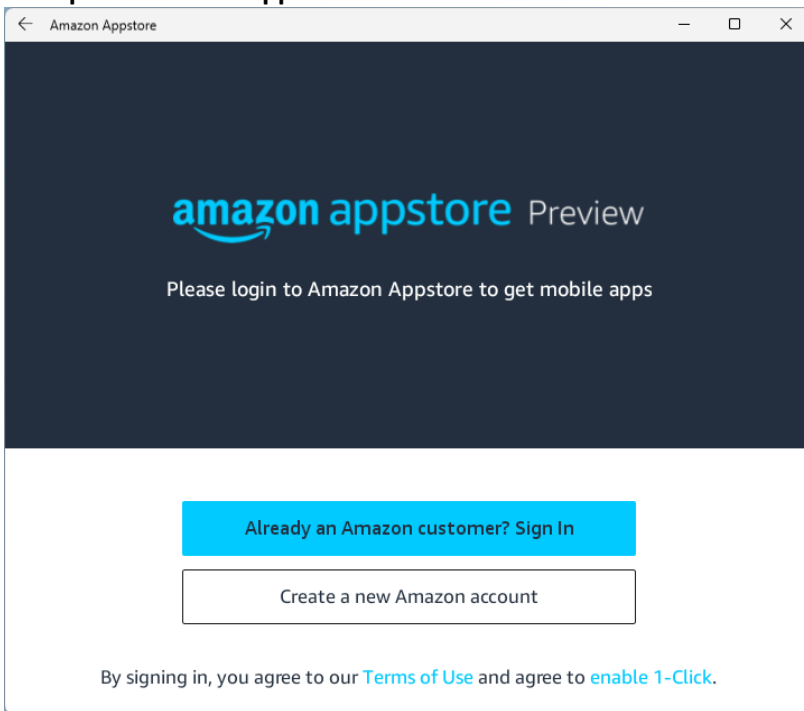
Amazon Appstore

amazon appstore Preview

Please login to Amazon Appstore to get mobile apps

Already an Amazon customer? Sign In

Create a new Amazon account

By signing in, you agree to our Terms of Use and agree to enable 1-Click.